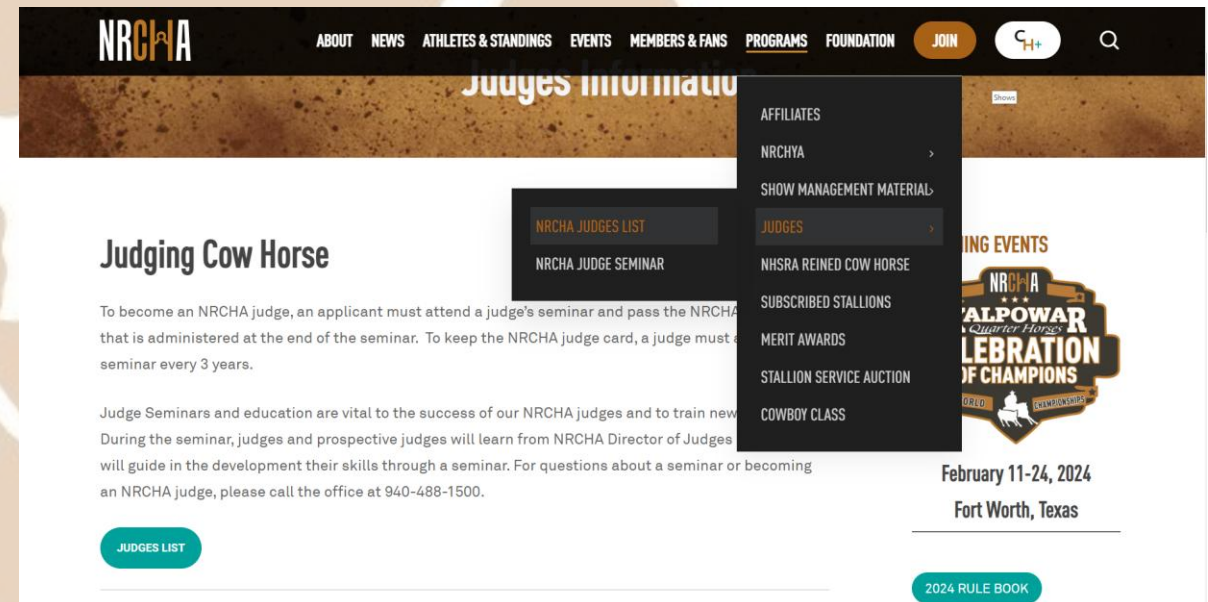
NRCHA ABOUT NEWS ATHLETES & STANDINGS EVENTS MEMBERS & FANS PROGRAMS FOUNDATION JOIN $C_{H+}$

Judges Informatio

AFFILIATES
NRCHYA ›
SHOW MANAGEMENT MATERIAL›
JUDGES ›
NHSRA REINED COW HORSE
SUBSCRIBED STALLIONS
MERIT AWARDS
STALLION SERVICE AUCTION
COWBOY CLASS

NRCHA JUDGES LIST
NRCHA JUDGE SEMINAR

Shows

Judging Cow Horse

To become an NRCHA judge, an applicant must attend a judge's seminar and pass the NRCHA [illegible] that is administered at the end of the seminar. To keep the NRCHA judge card, a judge must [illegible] seminar every 3 years.

Judge Seminars and education are vital to the success of our NRCHA judges and to train new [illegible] During the seminar, judges and prospective judges will learn from NRCHA Director of Judges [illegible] will guide in the development their skills through a seminar. For questions about a seminar or becoming an NRCHA judge, please call the office at 940-488-1500.

JUDGES LIST

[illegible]ING EVENTS

NRCHA
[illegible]ALPOWAR
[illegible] Quarter Horses
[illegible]LEBRATION
OF CHAMPIONS
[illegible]ORLD CHAMPIONSHIPS

February 11-24, 2024
Fort Worth, Texas

2024 RULE BOOK